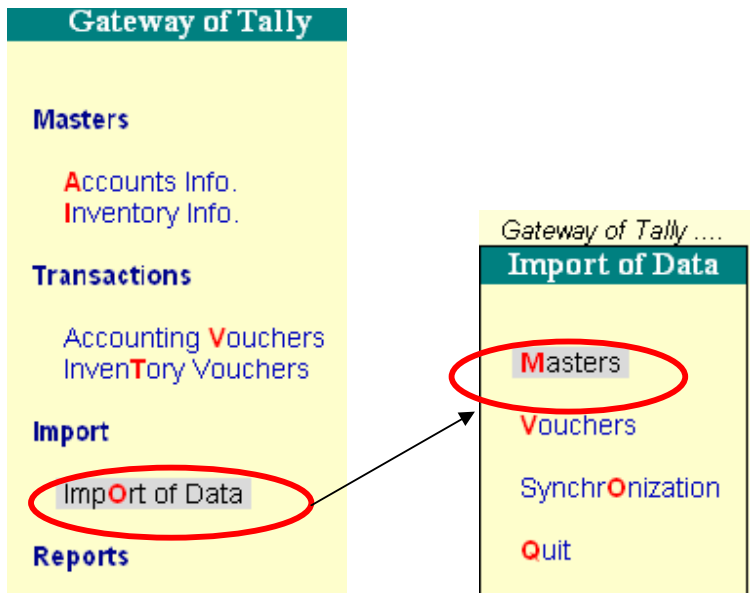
Gateway of Tally

Masters

Accounts Info.
Inventory Info.

Transactions

Accounting Vouchers
InvenTory Vouchers

Import

ImpOrt of Data

Reports

Gateway of Tally ....

Import of Data

Masters

Vouchers

SynchrOnization

Quit